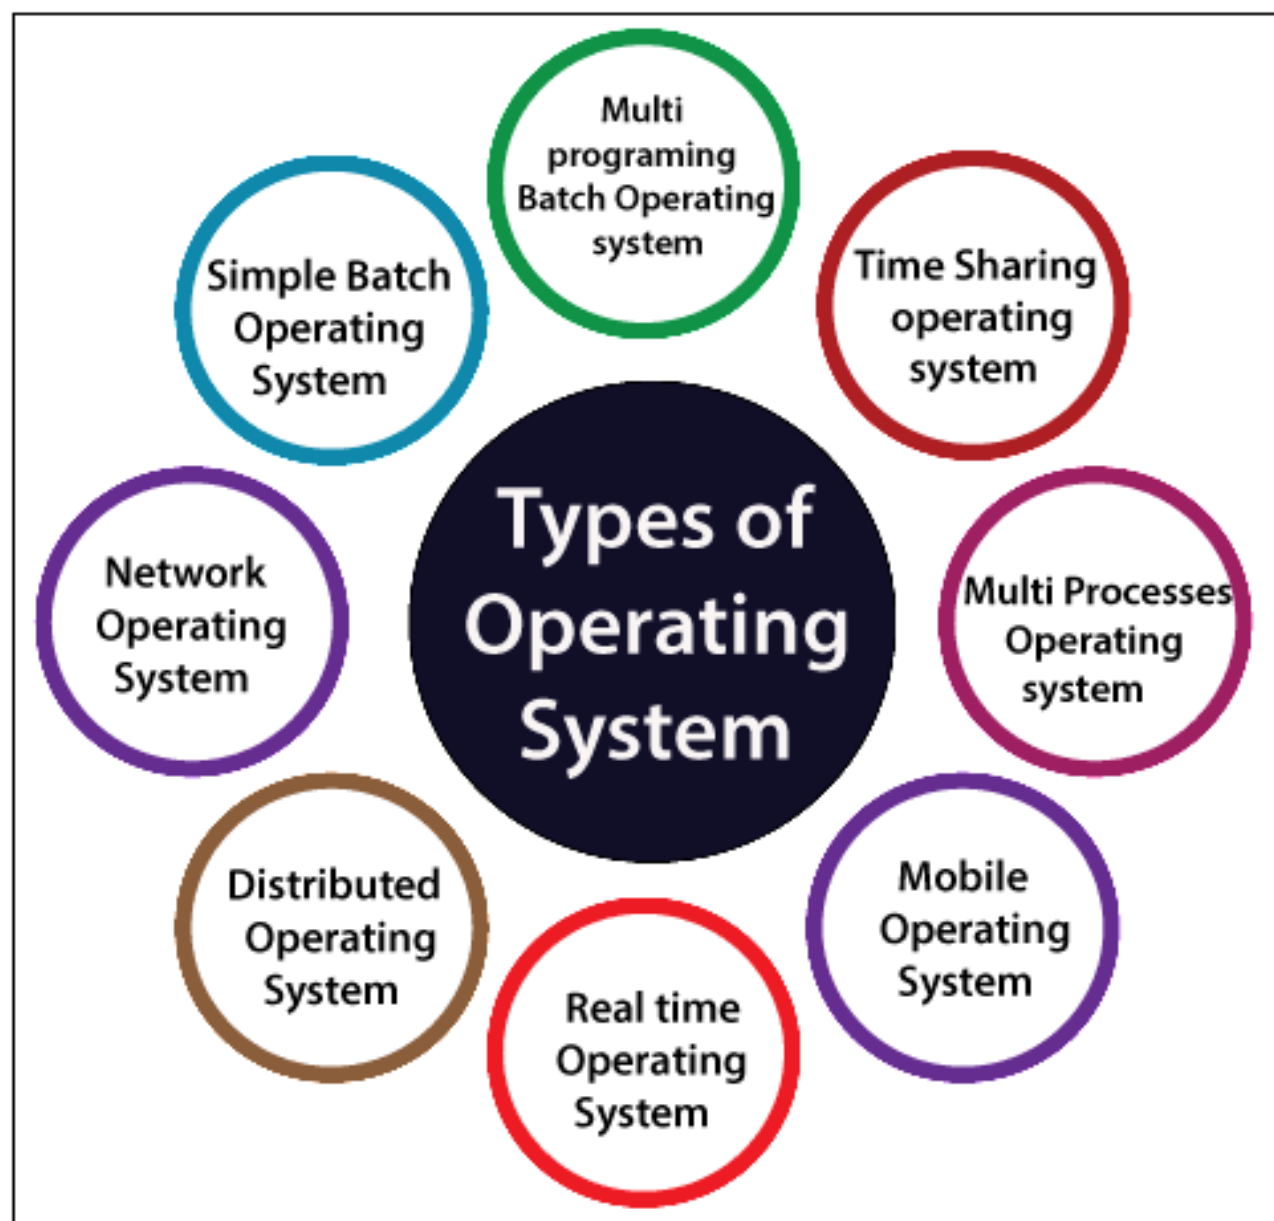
Types of Operating System

Multi programing Batch Operating system

Time Sharing operating system

Multi Processes Operating system

Mobile Operating System

Real time Operating System

Distributed Operating System

Network Operating System

Simple Batch Operating System